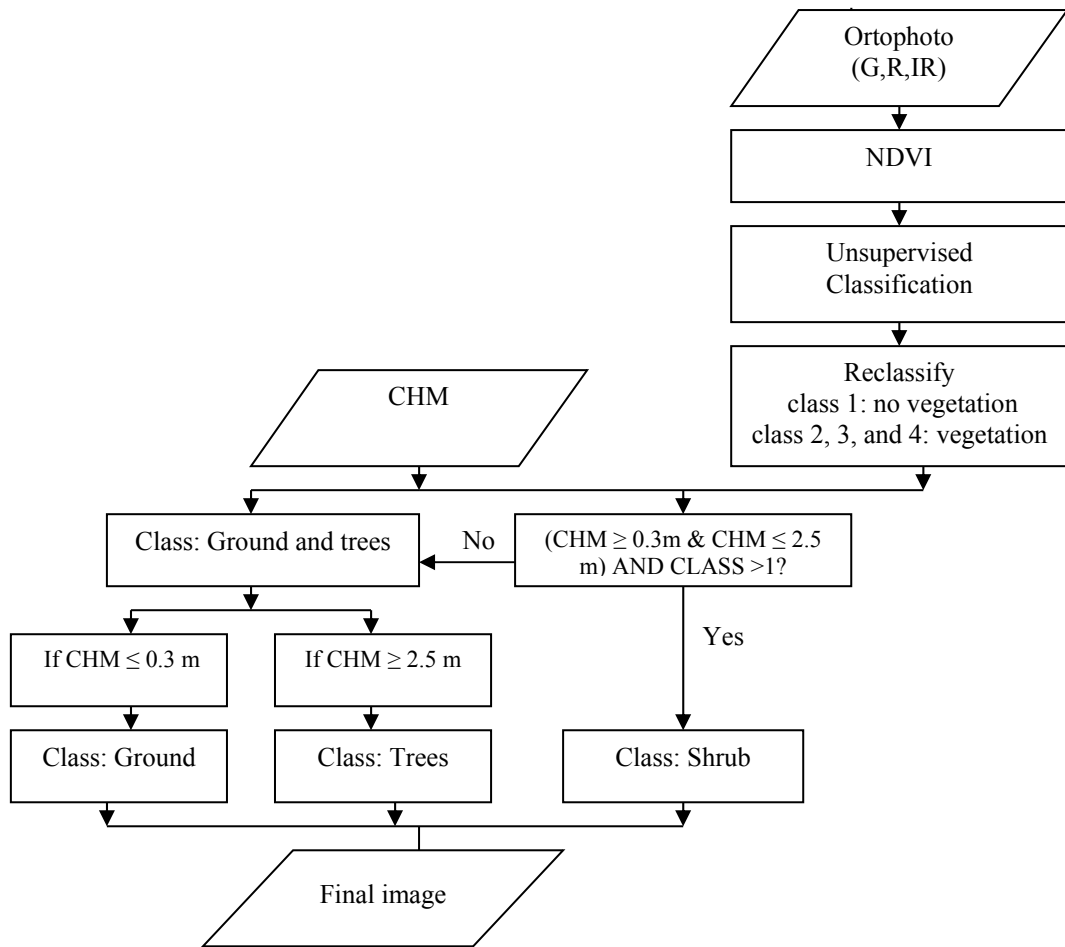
Ortophoto (G,R,IR)

NDVI

Unsupervised Classification

Reclassify
class 1: no vegetation
class 2, 3, and 4: vegetation

CHM

Class: Ground and trees

No

(CHM $\geq$ 0.3m & CHM $\leq$ 2.5 m) AND CLASS >1?

Yes

If CHM $\leq$ 0.3 m

If CHM $\geq$ 2.5 m

Class: Ground

Class: Trees

Class: Shrub

Final image